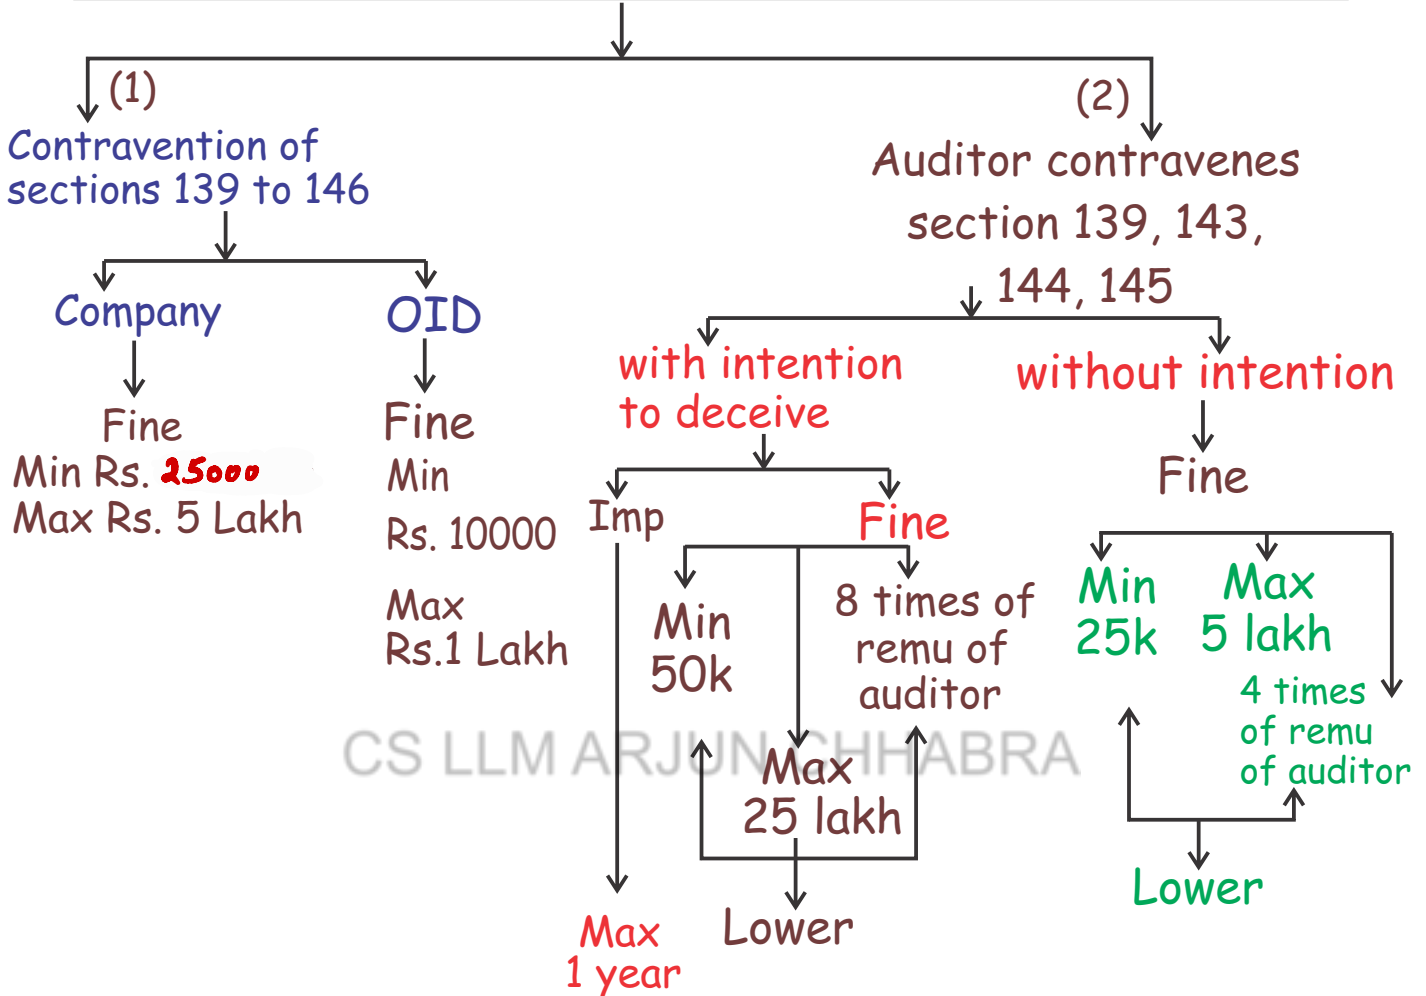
(1)
Contravention of sections 139 to 146

Company
Fine
Min Rs. 25000
Max Rs. 5 Lakh

OID
Fine
Min
Rs. 10000
Max
Rs.1 Lakh

(2)
Auditor contravenes section 139, 143, 144, 145

with intention to deceive

Imp
Max
1 year

Fine
Min
50k
Max
25 lakh
8 times of remu of auditor
Lower

without intention
Fine
Min
25k
Max
5 lakh
4 times of remu of auditor
Lower

CS LLM ARJUN CHHABRA